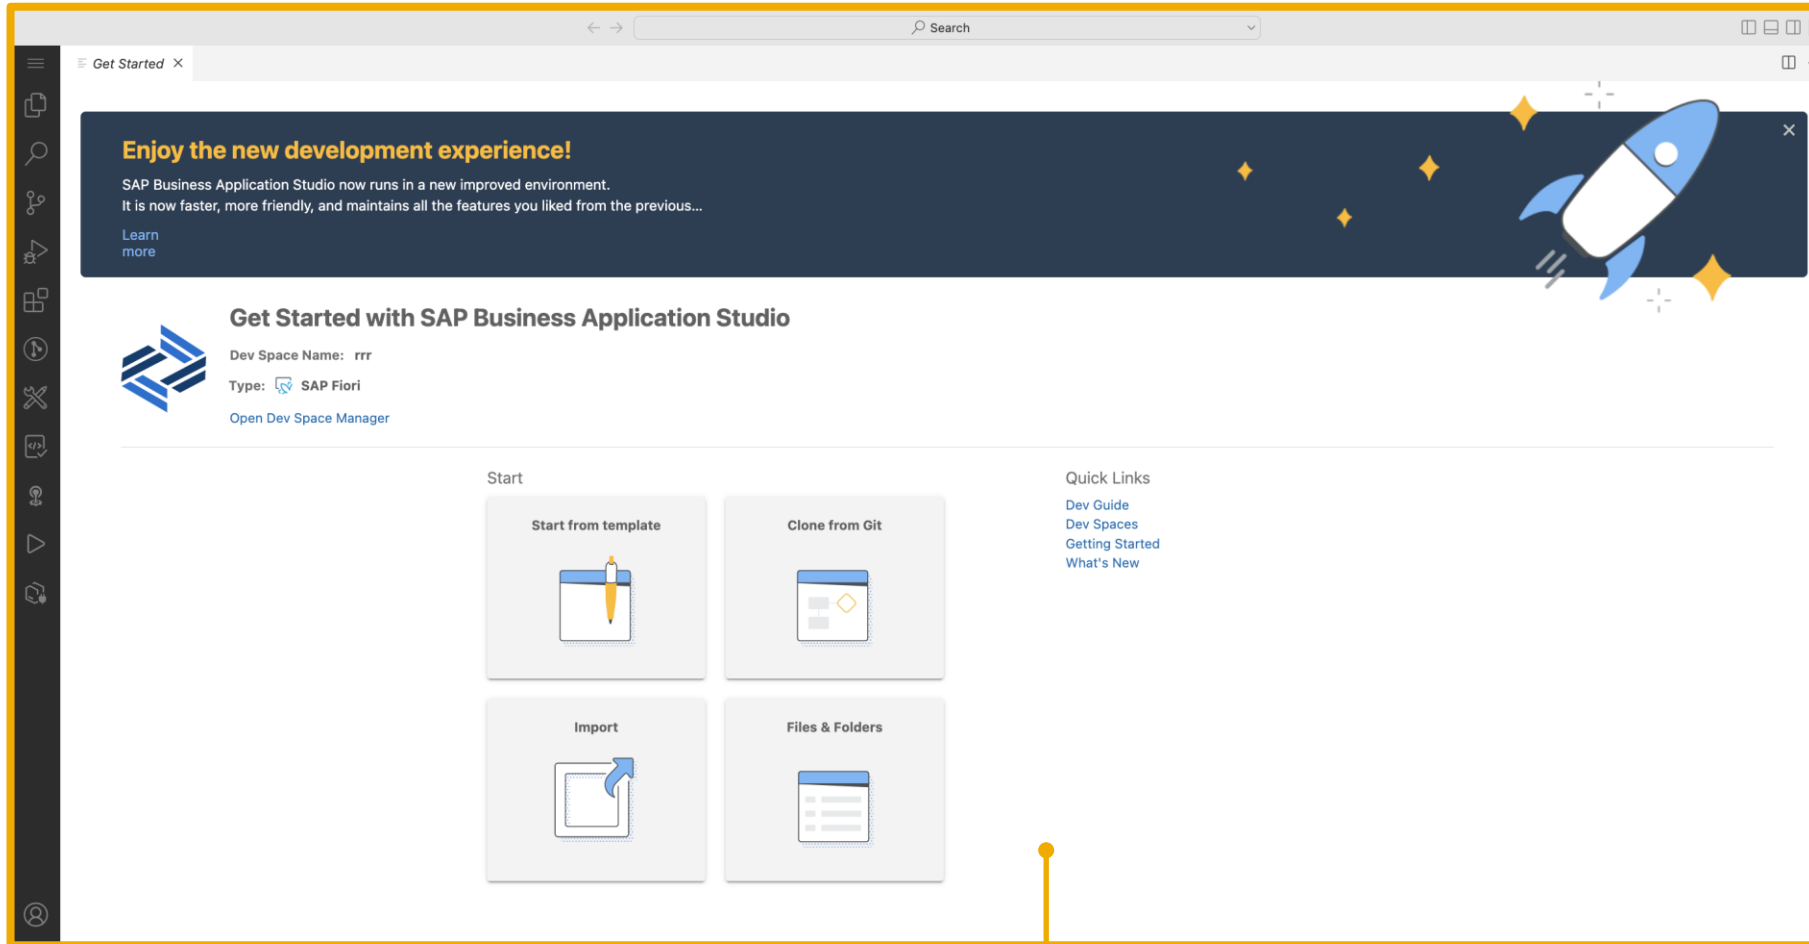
Search

Get Started ×

Enjoy the new development experience!

SAP Business Application Studio now runs in a new improved environment.
It is now faster, more friendly, and maintains all the features you liked from the previous...

Learn more

Get Started with SAP Business Application Studio

Dev Space Name: rrr

Type: SAP Fiori

Open Dev Space Manager

Start

Start from template

Clone from Git

Import

Files & Folders

Quick Links

Dev Guide

Dev Spaces

Getting Started

What's New